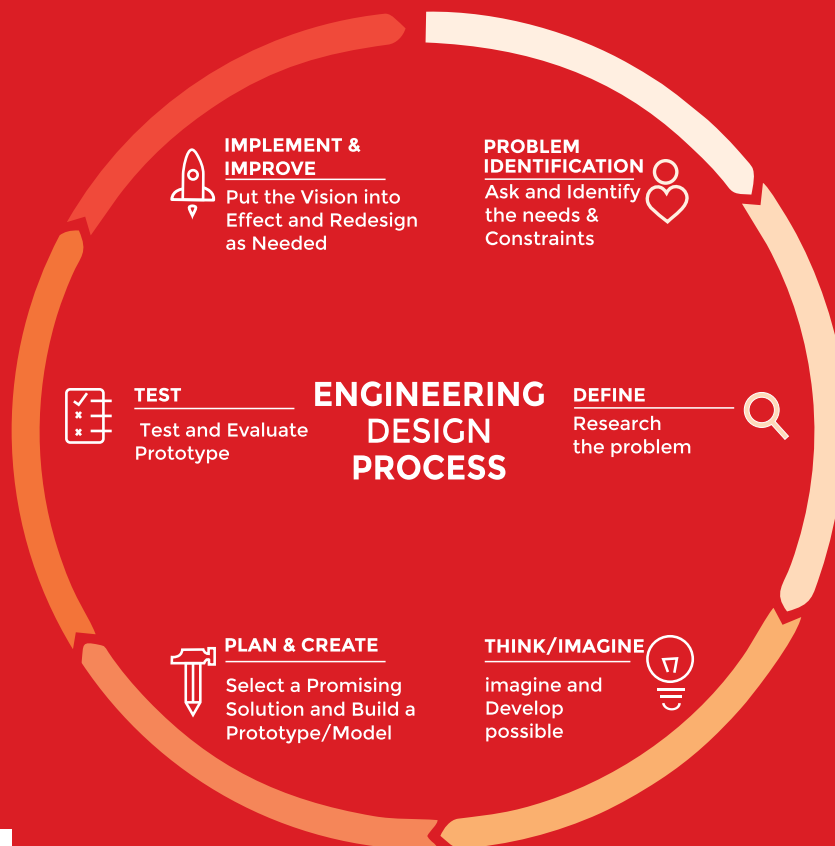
ENGINEERING DESIGN PROCESS

PROBLEM IDENTIFICATION
Ask and Identify the needs & Constraints

DEFINE
Research the problem

THINK/IMAGINE
imagine and Develop possible

PLAN & CREATE
Select a Promising Solution and Build a Prototype/Model

TEST
Test and Evaluate Prototype

IMPLEMENT & IMPROVE
Put the Vision into Effect and Redesign as Needed